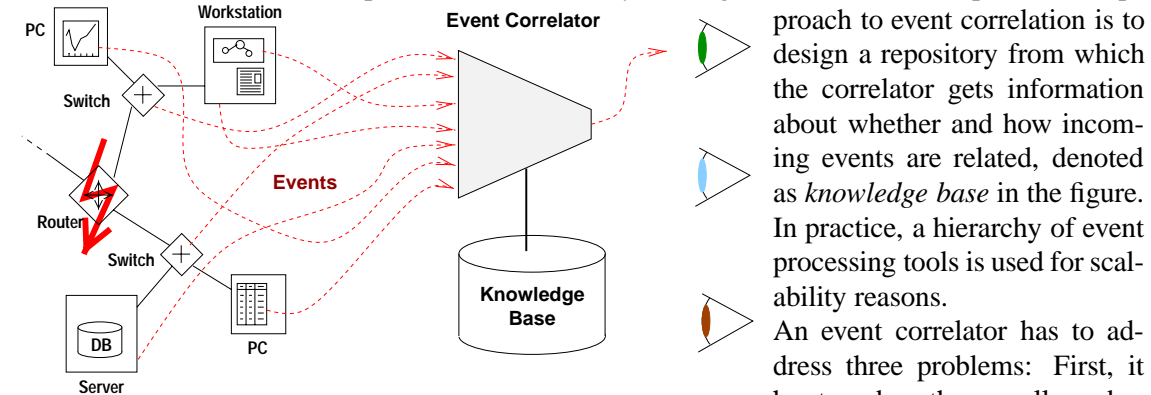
PC

Workstation

Event Correlator

Switch

Events

Router

Switch

Knowledge Base

DB

PC

Server

proach to event correlation is to design a repository from which the correlator gets information about whether and how incoming events are related, denoted as *knowledge base* in the figure. In practice, a hierarchy of event processing tools is used for scalability reasons.

An event correlator has to address three problems: First, it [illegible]